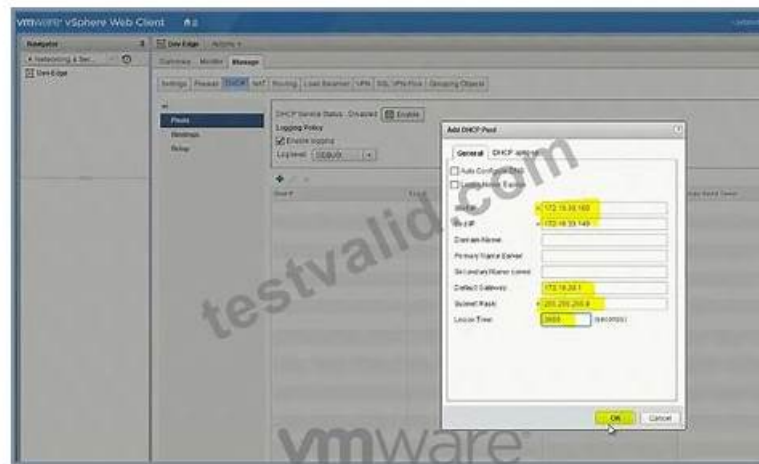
vmware vSphere Web Client

Navigator

Networking & Se...

Dev-Edge

Dev-Edge Actions

Summary Monitor Manage

Settings Firewall DHCP NAT Routing Load Balancer VPN SSL VPN-Plus Grouping Objects

Pools

Bindings

Relay

DHCP Service Status: Disabled Enable

Logging Policy

Enable logging

Log level: DEBUG

Add DHCP Pool

General DHCP options

Auto Configure DNS

Lease Never Expires

Start IP: * 172.16.30.100

End IP: * 172.16.30.149

Domain Name:

Primary Name Server:

Secondary Name Server:

Default Gateway: 172.16.30.1

Subnet Mask: * 255.255.255.0

Lease Time: 3600 (seconds)

OK Cancel

testvalid.com

vmware